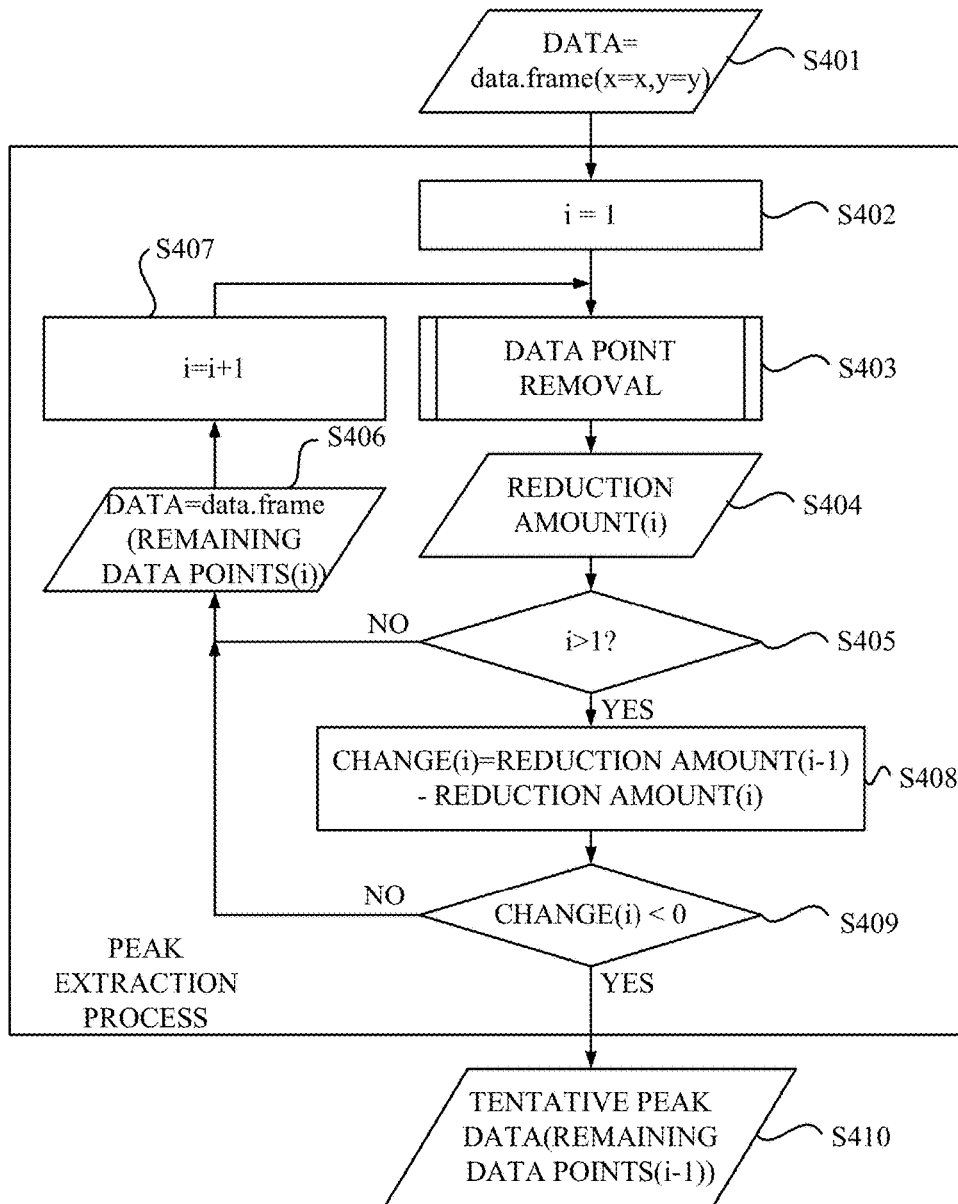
DATA=
data.frame(x=x,y=y)

S401

i = 1

S402

S407

i=i+1

DATA POINT
REMOVAL

S403

S406

DATA=data.frame
(REMAINING
DATA POINTS(i))

REDUCTION
AMOUNT(i)

S404

NO

i>1?

S405

YES

CHANGE(i)=REDUCTION AMOUNT(i-1)
- REDUCTION AMOUNT(i)

S408

NO

CHANGE(i) < 0

S409

PEAK
EXTRACTION
PROCESS

YES

TENTATIVE PEAK
DATA(REMAINING
DATA POINTS(i-1))

S410